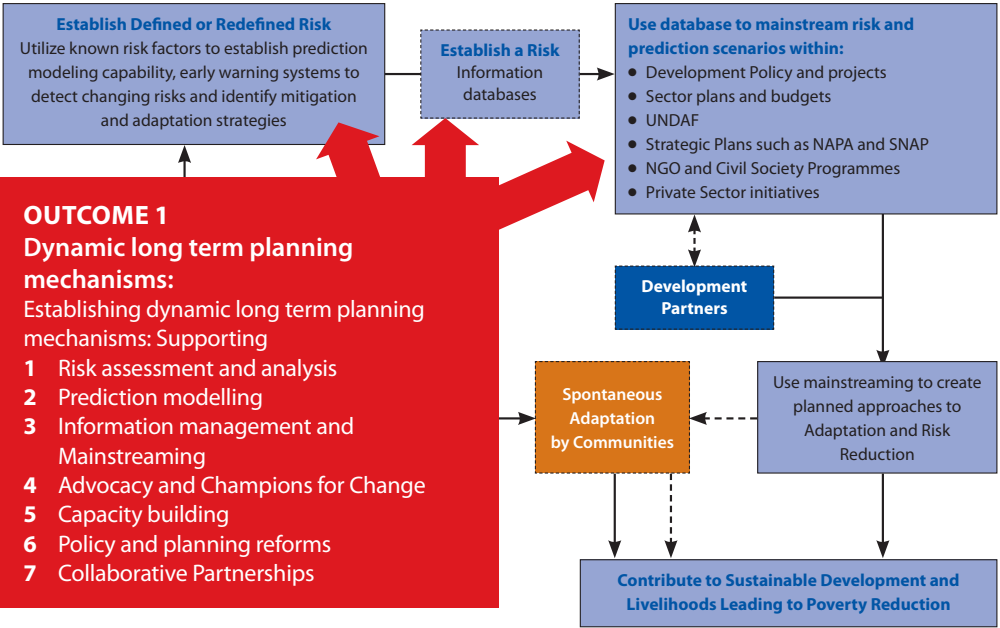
**Establish Defined or Redefined Risk**
Utilize known risk factors to establish prediction modeling capability, early warning systems to detect changing risks and identify mitigation and adaptation strategies

**Establish a Risk**
Information databases

**Use database to mainstream risk and prediction scenarios within:**
- Development Policy and projects
- Sector plans and budgets
- UNDAF
- Strategic Plans such as NAPA and SNAP
- NGO and Civil Society Programmes
- Private Sector initiatives

**OUTCOME 1**
**Dynamic long term planning mechanisms:**
Establishing dynamic long term planning mechanisms: Supporting
1 Risk assessment and analysis
2 Prediction modelling
3 Information management and Mainstreaming
4 Advocacy and Champions for Change
5 Capacity building
6 Policy and planning reforms
7 Collaborative Partnerships

**Development Partners**

**Spontaneous Adaptation by Communities**

Use mainstreaming to create planned approaches to Adaptation and Risk Reduction

**Contribute to Sustainable Development and Livelihoods Leading to Poverty Reduction**